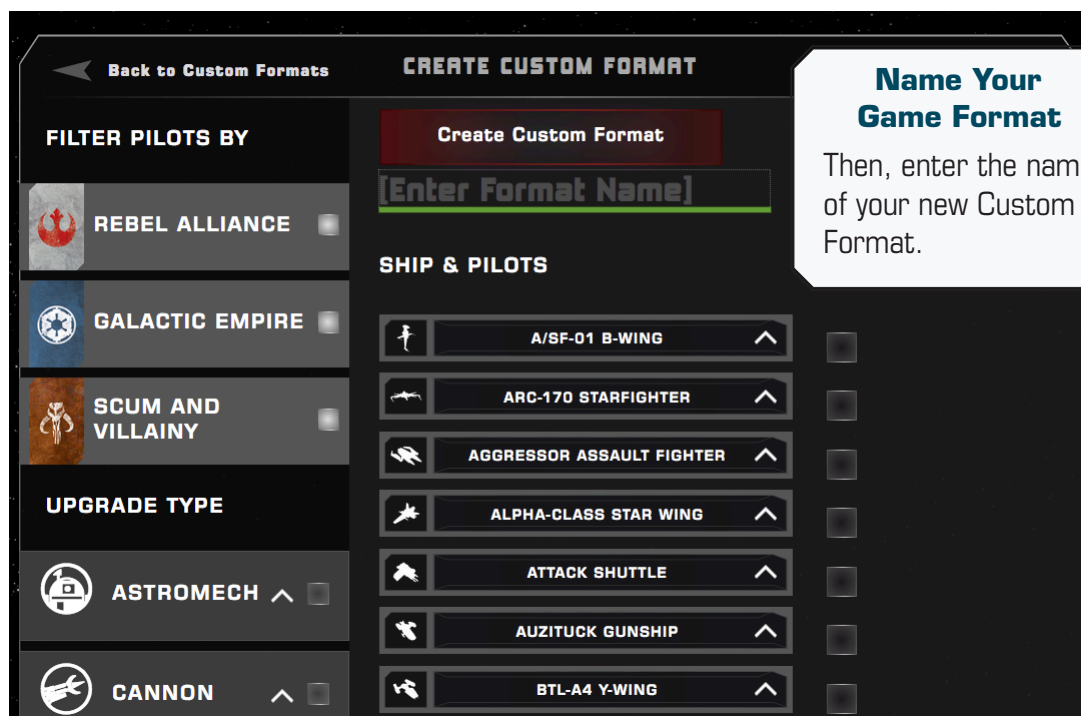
Back to Custom Formats

CREATE CUSTOM FORMAT

Name Your Game Format

Then, enter the nam of your new Custom Format.

FILTER PILOTS BY

REBEL ALLIANCE

GALACTIC EMPIRE

SCUM AND VILLAINY

UPGRADE TYPE

ASTROMECH

CANNON

Create Custom Format

[Enter Format Name]

SHIP & PILOTS

A/SF-01 B-WING

ARC-170 STARFIGHTER

AGGRESSOR ASSAULT FIGHTER

ALPHA-CLASS STAR WING

ATTACK SHUTTLE

AUZITUCK GUNSHIP

BTL-A4 Y-WING